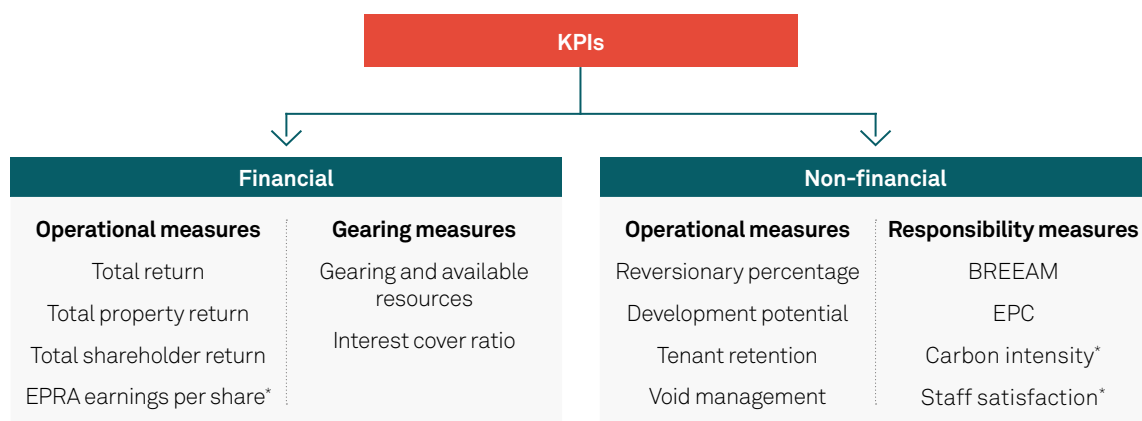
KPIs

Financial

Operational measures
Total return
Total property return
Total shareholder return
EPRA earnings per share*

Gearing measures
Gearing and available resources
Interest cover ratio

Non-financial

Operational measures
Reversionary percentage
Development potential
Tenant retention
Void management

Responsibility measures
BREEAM
EPC
Carbon intensity*
Staff satisfaction*